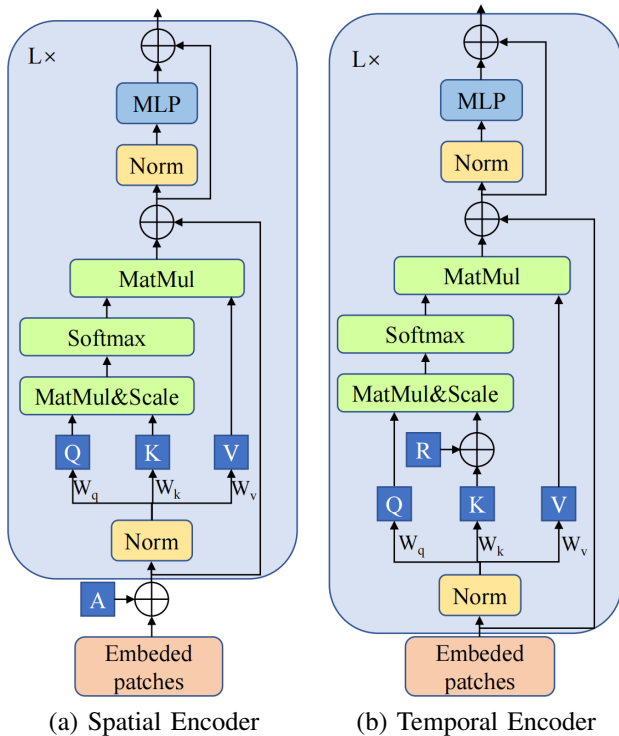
L×

MLP

Norm

MatMul

Softmax

MatMul&Scale

Q K V

$W_q$ $W_k$ $W_v$

Norm

A

Embeded patches

(a) Spatial Encoder

L×

MLP

Norm

MatMul

Softmax

MatMul&Scale

R

Q K V

$W_q$ $W_k$ $W_v$

Norm

Embeded patches

(b) Temporal Encoder